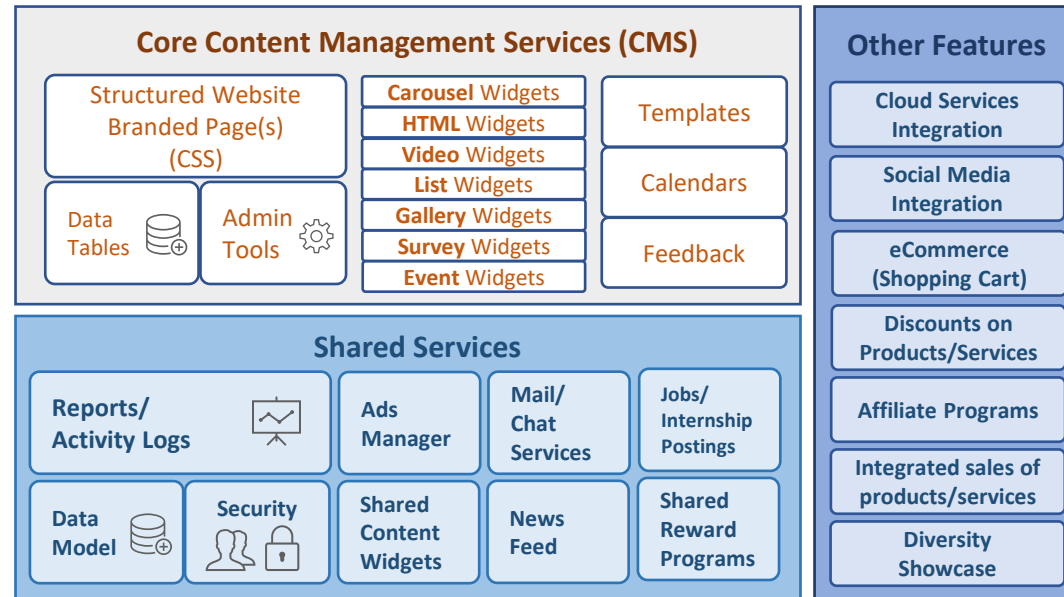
Core Content Management Services (CMS)

Structured Website Branded Page(s) (CSS)

Data Tables

Admin Tools

Carousel Widgets
HTML Widgets
Video Widgets
List Widgets
Gallery Widgets
Survey Widgets
Event Widgets

Templates

Calendars

Feedback

Shared Services

Reports/ Activity Logs

Ads Manager

Mail/ Chat Services

Jobs/ Internship Postings

Data Model

Security

Shared Content Widgets

News Feed

Shared Reward Programs

Other Features

Cloud Services Integration

Social Media Integration

eCommerce (Shopping Cart)

Discounts on Products/Services

Affiliate Programs

Integrated sales of products/services

Diversity Showcase